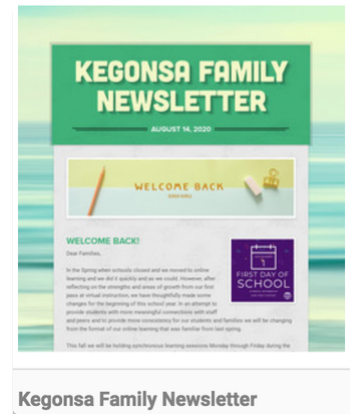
KEGONSA FAMILY NEWSLETTER

AUGUST 14, 2020

WELCOME BACK

WELCOME BACK!

Dear Families,

In the Spring when schools closed and we moved to online learning and we did it quickly and as we could. However, after reflecting on the strengths and areas of growth from our first pass at virtual instruction, we have thoughtfully made some changes for the beginning of this school year. In an attempt to provide students with more meaningful connections with staff and peers and to provide more consistency for our students and families we will be changing from the format of our online learning that was familiar from last spring.

This fall we will be holding synchronous learning sessions Monday through Friday during the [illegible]

FIRST DAY OF SCHOOL

Kegonsa Family Newsletter